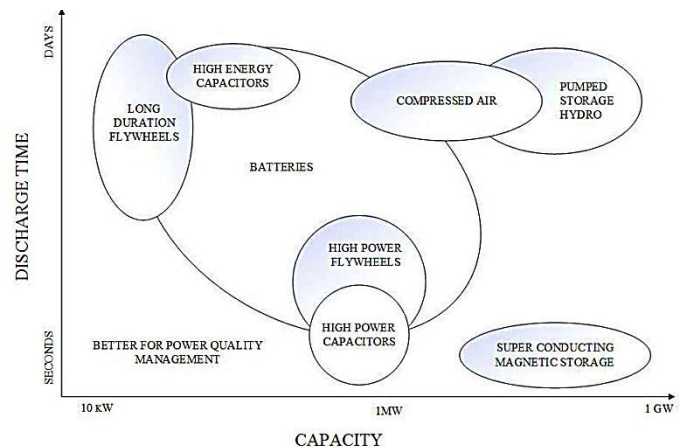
DAYS

DISCHARGE TIME

SECONDS

LONG DURATION FLYWHEELS

HIGH ENERGY CAPACITORS

COMPRESSED AIR

PUMPED STORAGE HYDRO

BATTERIES

HIGH POWER FLYWHEELS

HIGH POWER CAPACITORS

BETTER FOR POWER QUALITY MANAGEMENT

SUPER CONDUCTING MAGNETIC STORAGE

10 KW

1MW

1 GW

CAPACITY